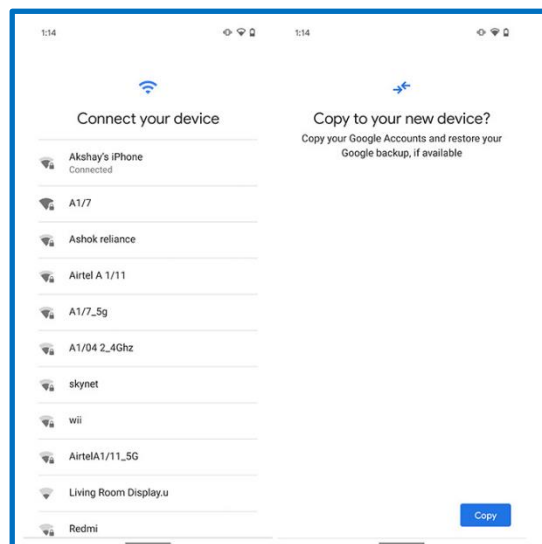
1:14

Connect your device

Akshay's iPhone
Connected

A1/7

Ashok reliance

Airtel A 1/11

A1/7_5g

A1/04 2_4Ghz

skynet

wii

AirtelA1/11_5G

Living Room Display.u

Redmi

1:14

Copy to your new device?

Copy your Google Accounts and restore your Google backup, if available

Copy